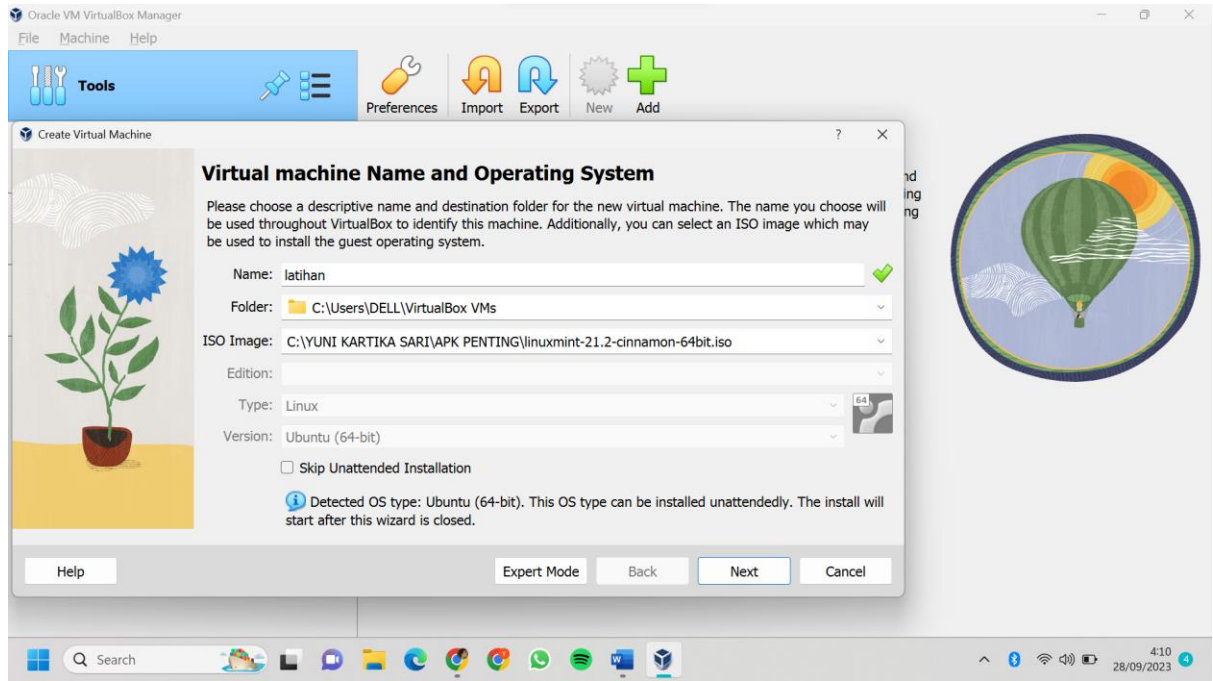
Oracle VM VirtualBox Manager
File Machine Help
Tools
Preferences Import Export New Add
Create Virtual Machine
? ×
Virtual machine Name and Operating System
Please choose a descriptive name and destination folder for the new virtual machine. The name you choose will be used throughout VirtualBox to identify this machine. Additionally, you can select an ISO image which may be used to install the guest operating system.
Name: latihan
Folder: C:\Users\DELL\VirtualBox VMs
ISO Image: C:\YUNI KARTIKA SARI\APK PENTING\linuxmint-21.2-cinnamon-64bit.iso
Edition:
Type: Linux
Version: Ubuntu (64-bit)
64
Skip Unattended Installation
Detected OS type: Ubuntu (64-bit). This OS type can be installed unattendedly. The install will start after this wizard is closed.
Help
Expert Mode
Back
Next
Cancel
nd
ing
ng
Search
4:10
28/09/2023
4